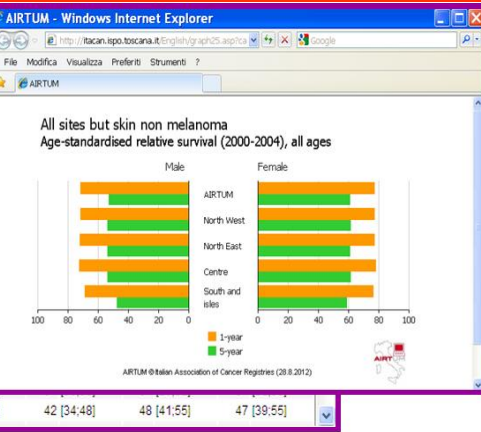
AIRTUM - Windows Internet Explorer

http://itacan.ispo.toscana.it/English/graph25.asp?ca

Google

File Modifica Visualizza Preferiti Strumenti ?

AIRTUM

All sites but skin non melanoma
Age-standardised relative survival (2000-2004), all ages

Male

Female

AIRTUM

North West

North East

Centre

South and isles

100 80 60 40 20 0

0 20 40 60 80 100

1-year
5-year

AIRTUM ©Italian Association of Cancer Registries (28.8.2012)

AIRT

42 [34;48]
48 [41;55]
47 [39;55]